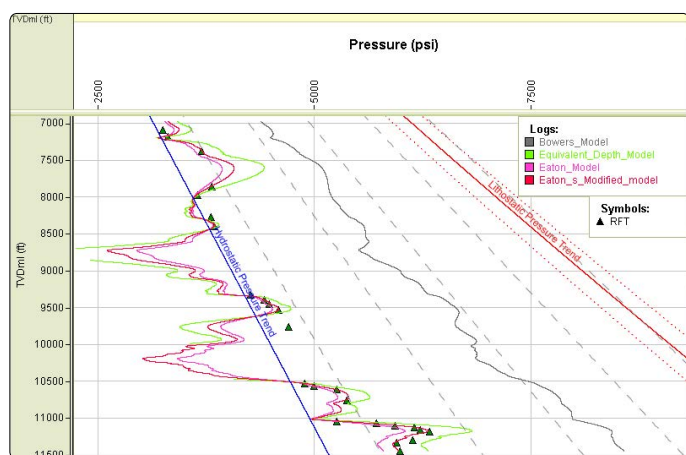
TVDml (ft)

Pressure (psi)

2500
5000
7500

7000
7500
8000
8500
9000
9500
10000
10500
11000
11500

TVDml (ft)

Logs:
Bowers_Model
Equivalent_Depth_Model
Eaton_Model
Eaton_s_Modified_model

Symbols:
RFT

Hydrostatic Pressure Trend

Lithostatic Pressure Trend